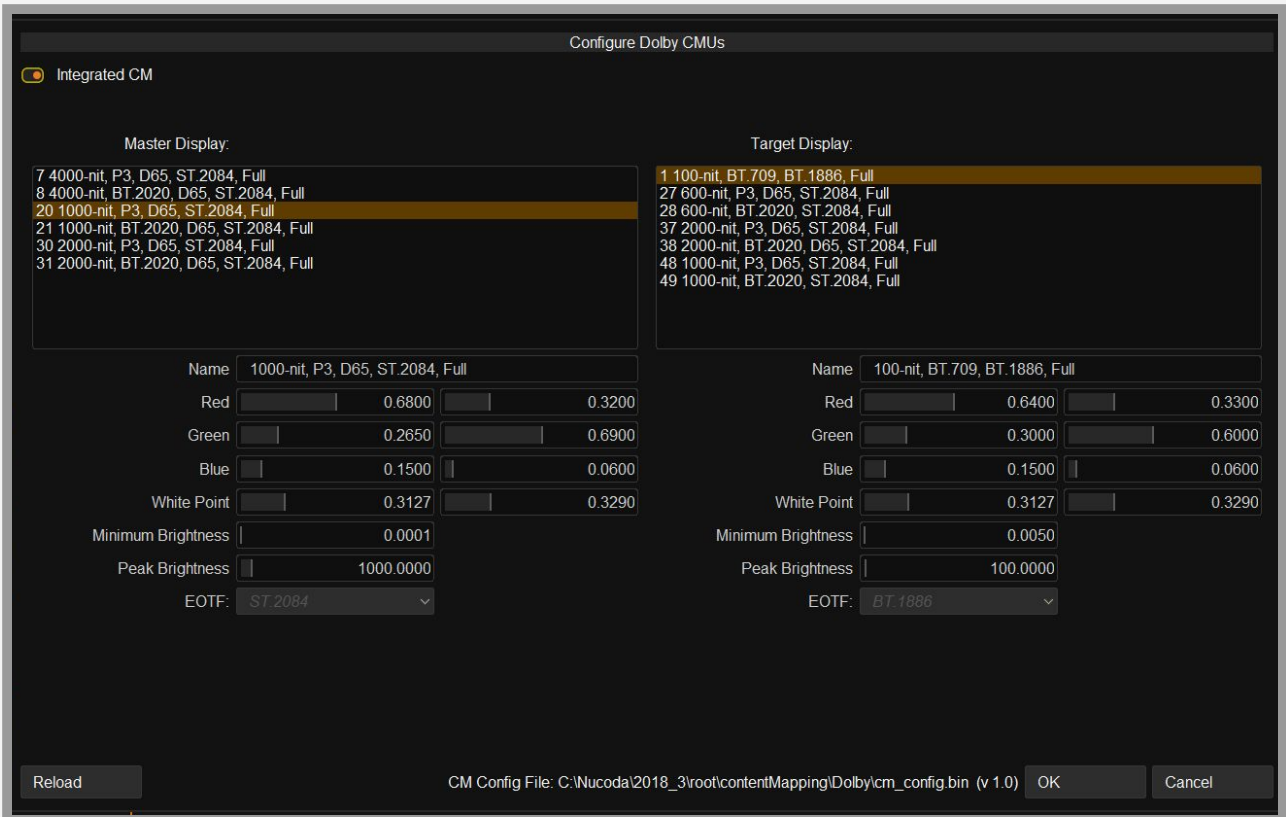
Configure Dolby CMUs

Integrated CM

Master Display:

7 4000-nit, P3, D65, ST.2084, Full
8 4000-nit, BT.2020, D65, ST.2084, Full
20 1000-nit, P3, D65, ST.2084, Full
21 1000-nit, BT.2020, D65, ST.2084, Full
30 2000-nit, P3, D65, ST.2084, Full
31 2000-nit, BT.2020, D65, ST.2084, Full

Name 1000-nit, P3, D65, ST.2084, Full
Red 0.6800 0.3200
Green 0.2650 0.6900
Blue 0.1500 0.0600
White Point 0.3127 0.3290
Minimum Brightness 0.0001
Peak Brightness 1000.0000
EOTF: ST.2084

Target Display:

1 100-nit, BT.709, BT.1886, Full
27 600-nit, P3, D65, ST.2084, Full
28 600-nit, BT.2020, ST.2084, Full
37 2000-nit, P3, D65, ST.2084, Full
38 2000-nit, BT.2020, D65, ST.2084, Full
48 1000-nit, P3, D65, ST.2084, Full
49 1000-nit, BT.2020, ST.2084, Full

Name 100-nit, BT.709, BT.1886, Full
Red 0.6400 0.3300
Green 0.3000 0.6000
Blue 0.1500 0.0600
White Point 0.3127 0.3290
Minimum Brightness 0.0050
Peak Brightness 100.0000
EOTF: BT.1886

Reload

CM Config File: C:\Nucoda\2018_3\root\contentMapping\Dolby\cm_config.bin (v 1.0)

OK

Cancel